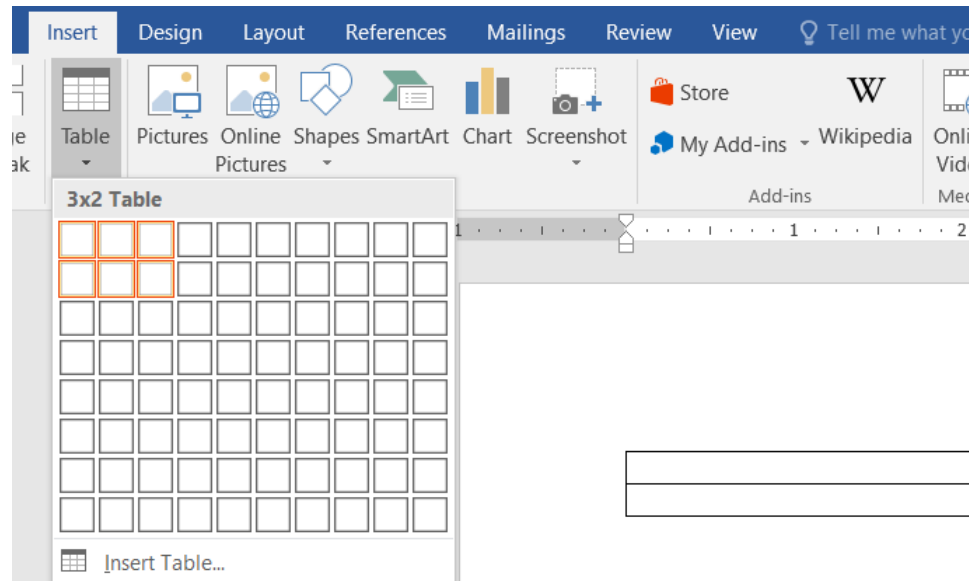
Insert Design Layout References Mailings Review View Tell me what yo

ge ak

Table

Pictures Online Pictures Shapes SmartArt Chart Screenshot

Store
My Add-ins
Wikipedia
Add-ins

Onli Vide
Me

3x2 Table

Insert Table...

1 · · · 1 · · · 2